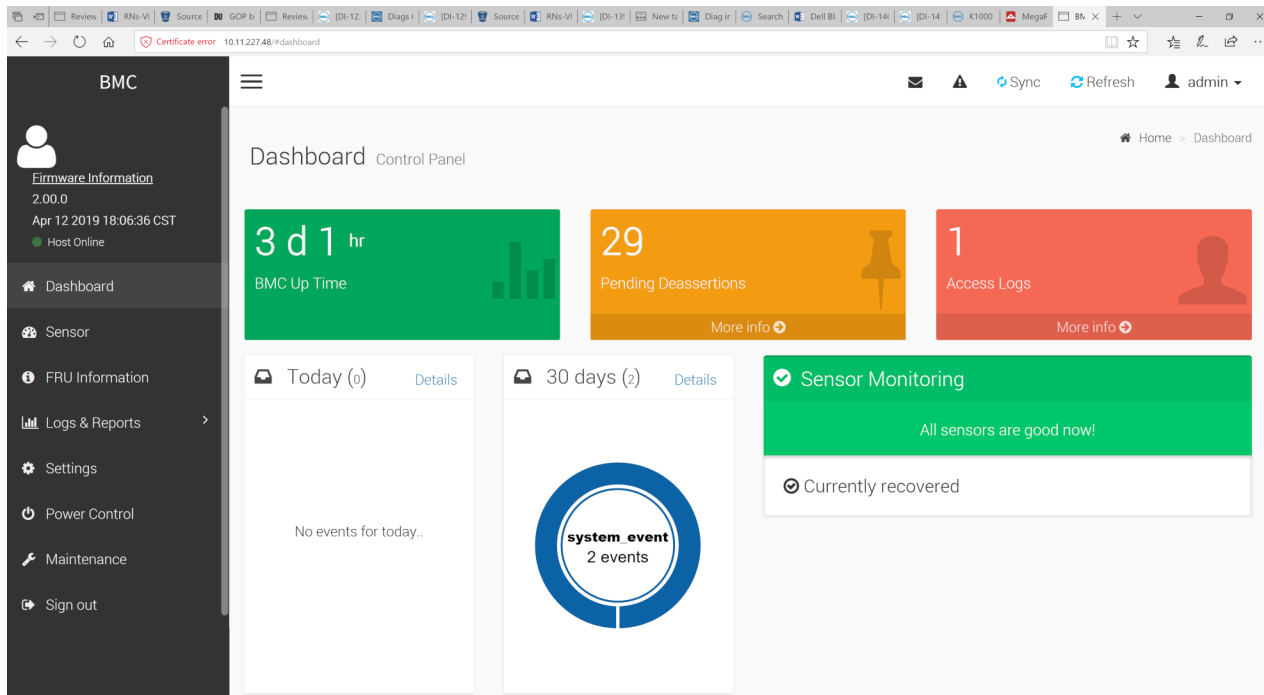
Review | RNs-VI | Source | GOP b | Review | [DI-12 | Diags | [DI-12 | Source | RNs-VI | [DI-13 | New ta | Diag ir | Search | Dell BI | [DI-14 | [DI-14 | K1000 | MegaR | BM

Certificate error 10.11.227.48/#dashboard

BMC

Firmware Information
2.00.0
Apr 12 2019 18:06:36 CST
Host Online

Dashboard
Sensor
FRU Information
Logs & Reports
Settings
Power Control
Maintenance
Sign out

Sync Refresh admin

Dashboard Control Panel

Home > Dashboard

3 d 1 hr
BMC Up Time

29
Pending Deassertions
More info

1
Access Logs
More info

Today (0) Details

No events for today..

30 days (2) Details

system_event
2 events

Sensor Monitoring

All sensors are good now!

Currently recovered